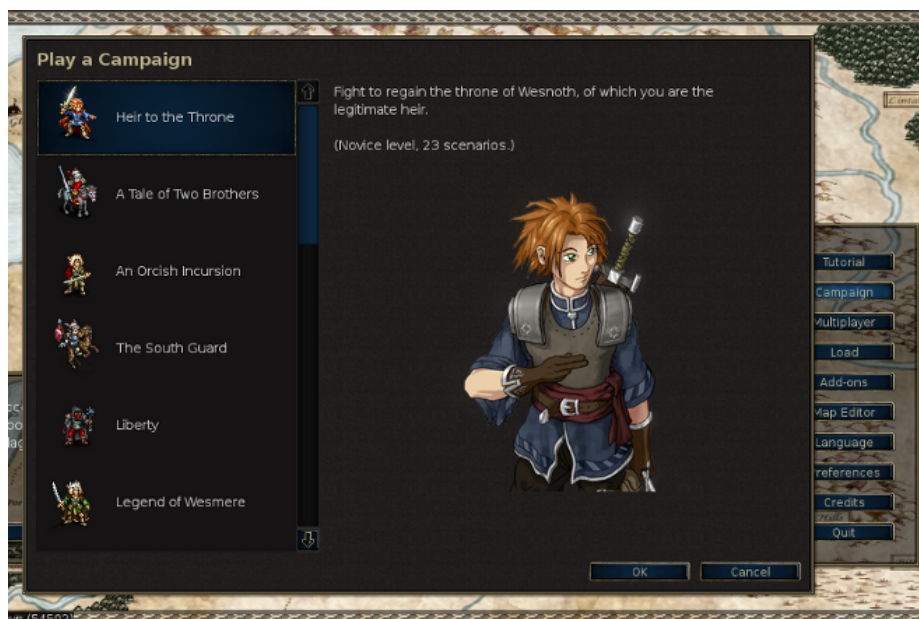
Play a Campaign

Heir to the Throne

A Tale of Two Brothers

An Orcish Incursion

The South Guard

Liberty

Legend of Wesmere

Fight to regain the throne of Wesnoth, of which you are the legitimate heir.

(Novice level, 23 scenarios.)

OK

Cancel

Tutorial

Campaign

Multiplayer

Load

Add-ons

Map Editor

Language

references

Credits

Quit